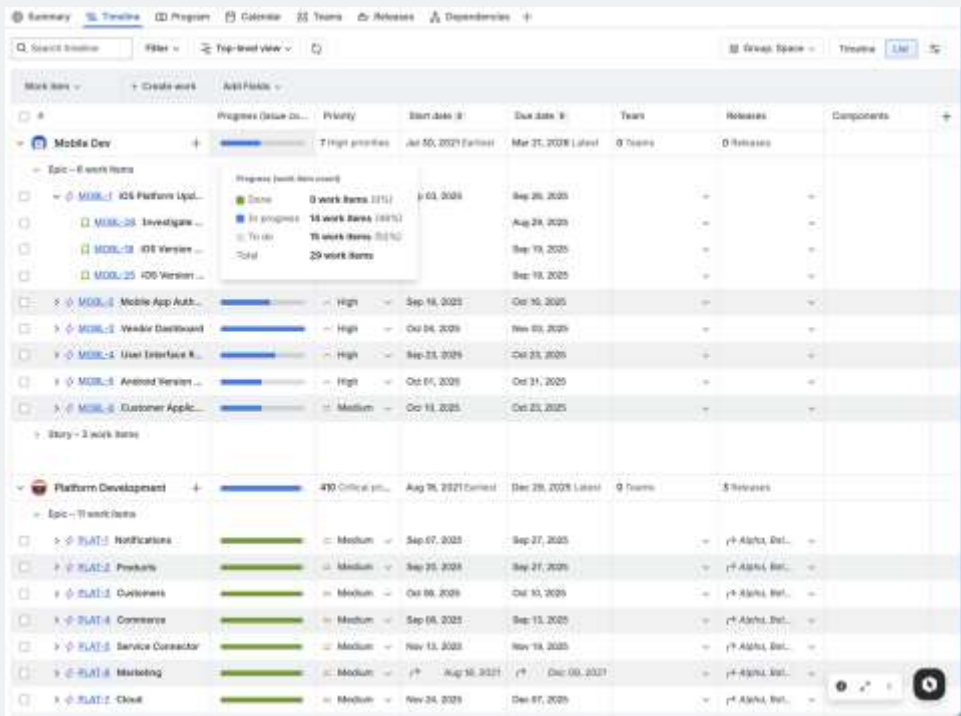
Summary Timeline Program Calendar Teams Releases Dependencies +

Search timeline Filter Top-level view Group: Space Timeline List

Work item + Create work Add Fields

| # | Progress (issue co... | Priority | Start date | Due date | Team | Releases | Components |
|---|---|---|---|---|---|---|---|
| Mobile Dev + | | 7 High priorities | Jul 30, 2021 Earliest | Mar 21, 2026 Latest | 0 Teams | 0 Releases | |
| Epic – 6 work items | | | | | | | |
| MOBL-1 iOS Platform Upd... | | | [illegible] 03, 2025 | Sep 26, 2025 | | | |
| MOBL-26 Investigate ... | | | | Aug 29, 2025 | | | |
| MOBL-18 iOS Version ... | | | | Sep 19, 2025 | | | |
| MOBL-25 iOS Version ... | | | | Sep 19, 2025 | | | |
| MOBL-2 Mobile App Auth... | | High | Sep 16, 2025 | Oct 16, 2025 | | | |
| MOBL-3 Vendor Dashboard | | High | Oct 04, 2025 | Nov 03, 2025 | | | |
| MOBL-4 User Interface R... | | High | Sep 23, 2025 | Oct 23, 2025 | | | |
| MOBL-5 Android Version ... | | High | Oct 01, 2025 | Oct 31, 2025 | | | |
| MOBL-6 Customer Applic... | | Medium | Oct 13, 2025 | Oct 23, 2025 | | | |
| Story – 3 work items | | | | | | | |
| Platform Development + | | 410 Critical pri... | Aug 16, 2021 Earliest | Dec 29, 2025 Latest | 0 Teams | 5 Releases | |
| Epic – 11 work items | | | | | | | |
| PLAT-1 Notifications | | Medium | Sep 07, 2025 | Sep 27, 2025 | | Alpha, Bel... | |
| PLAT-2 Products | | Medium | Sep 20, 2025 | Sep 27, 2025 | | Alpha, Bel... | |
| PLAT-3 Customers | | Medium | Oct 06, 2025 | Oct 10, 2025 | | Alpha, Bel... | |
| PLAT-4 Commerce | | Medium | Sep 06, 2025 | Sep 13, 2025 | | Alpha, Bel... | |
| PLAT-5 Service Connector | | Medium | Nov 13, 2025 | Nov 19, 2025 | | Alpha, Bel... | |
| PLAT-6 Marketing | | Medium | Aug 16, 2021 | Dec 09, 2021 | | Alpha, Bel... | |
| PLAT-7 Cloud | | Medium | Nov 24, 2025 | Dec 07, 2025 | | Alpha, Bel... | |

Progress (work item count)
Done 0 work items (0%)
In progress 14 work items (48%)
To do 15 work items (52%)
Total 29 work items